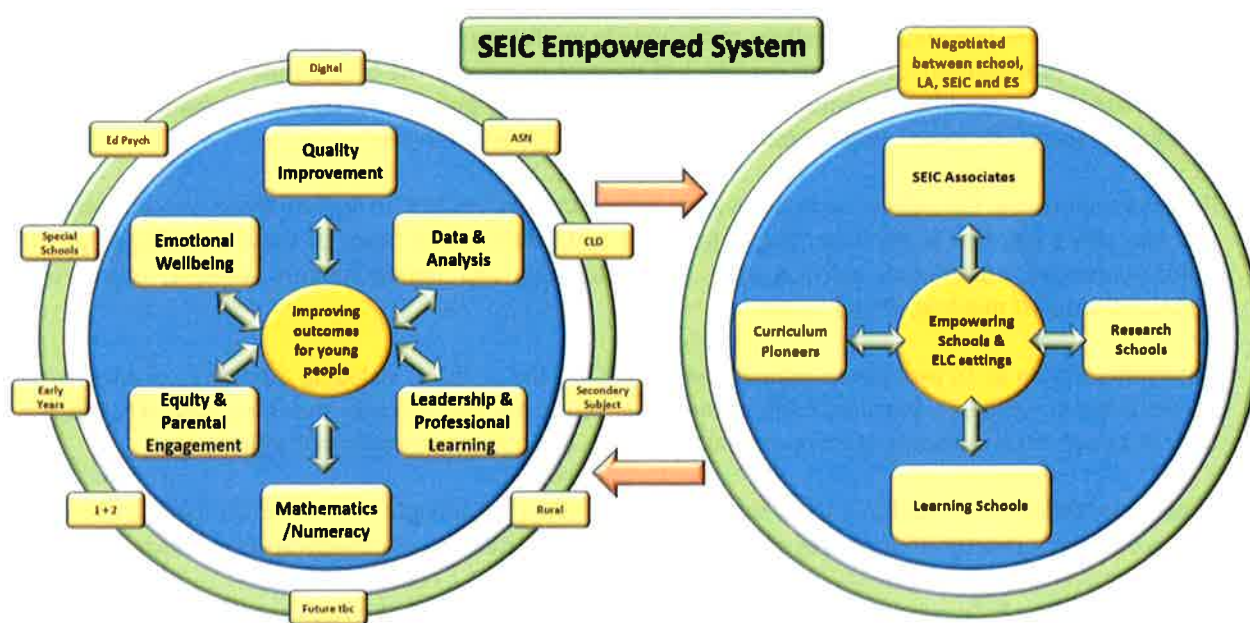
SEIC Empowered System

Digital

Ed Psych

ASN

Special Schools

CLD

Early Years

Secondary Subject

1 + 2

Rural

Future tbc

Quality Improvement

Emotional Wellbeing

Data & Analysis

Improving outcomes for young people

Equity & Parental Engagement

Leadership & Professional Learning

Mathematics /Numeracy

Negotiated between school, LA, SEIC and ES

SEIC Associates

Curriculum Pioneers

Empowering Schools & ELC settings

Research Schools

Learning Schools